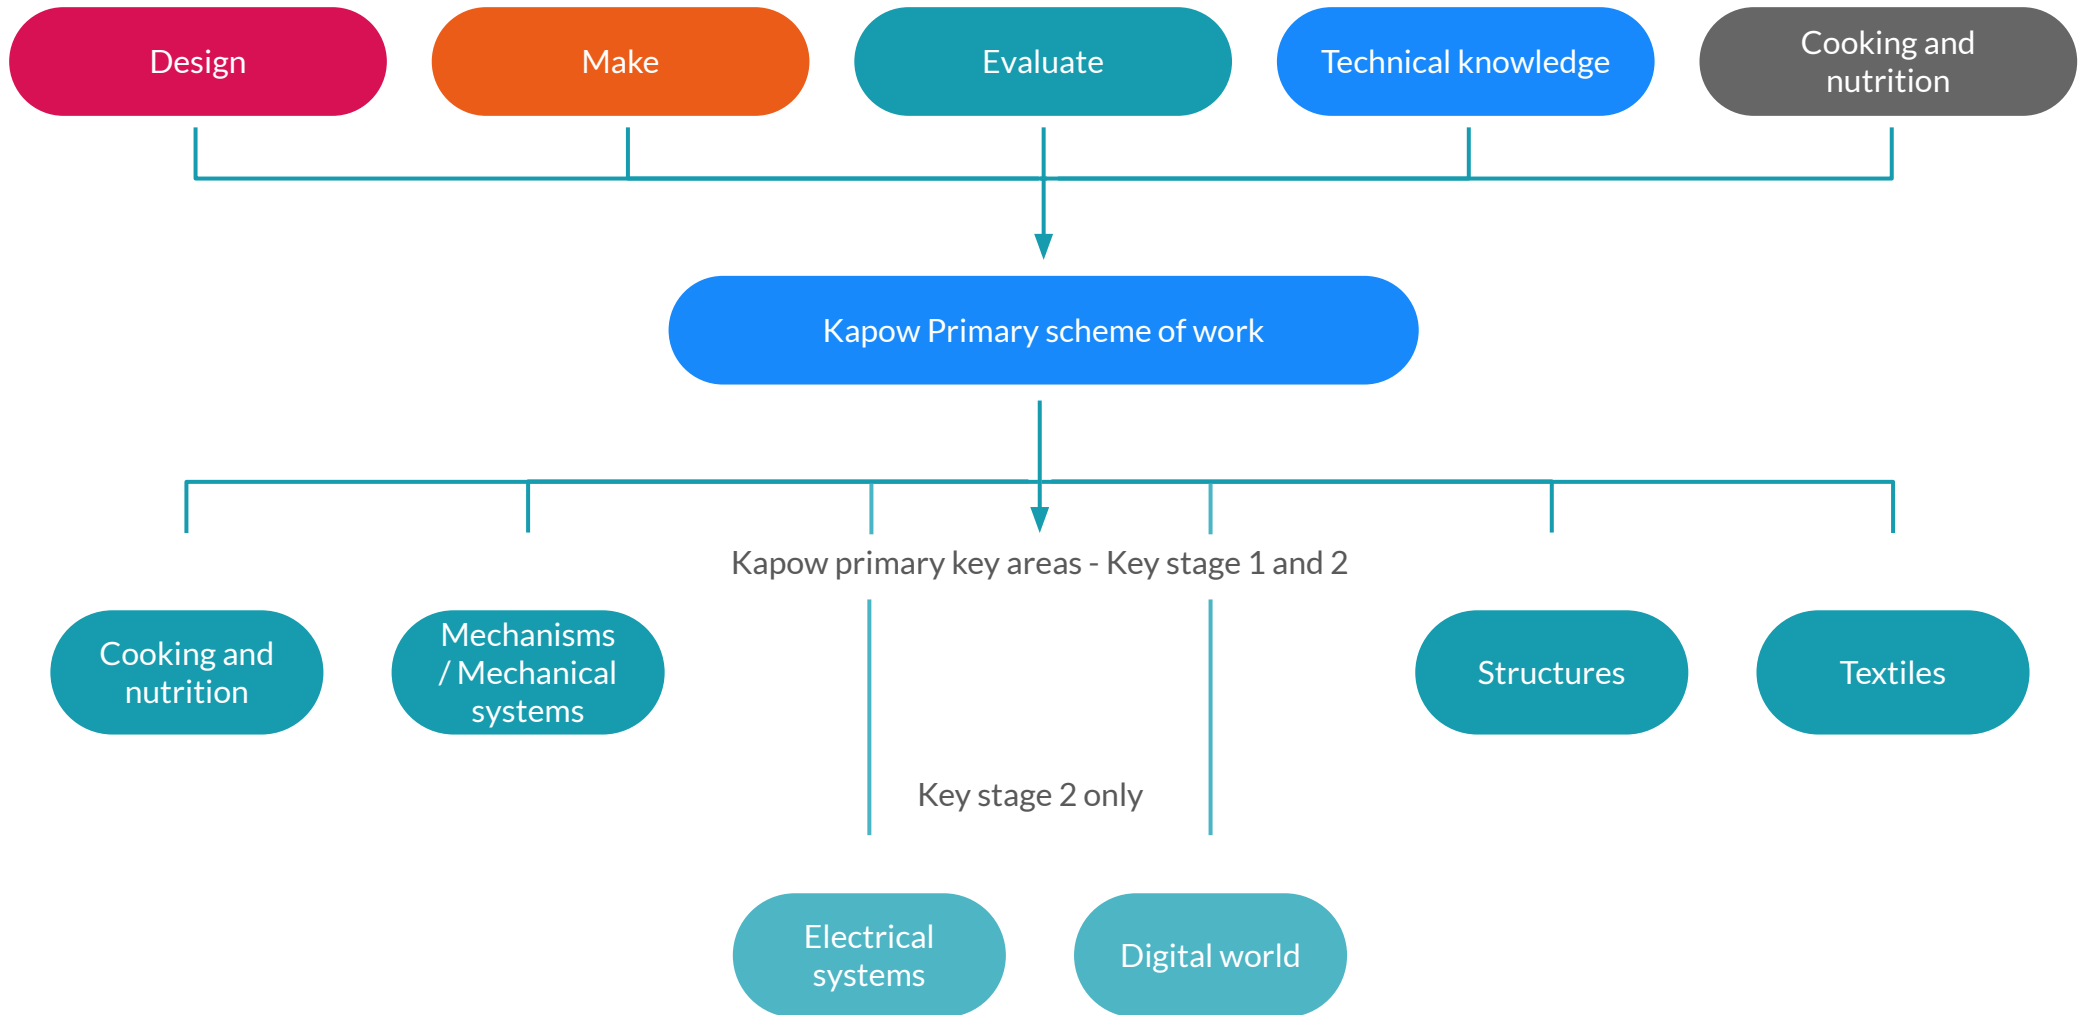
Design

Make

Evaluate

Technical knowledge

Cooking and nutrition

Kapow Primary scheme of work

Kapow primary key areas - Key stage 1 and 2

Cooking and nutrition

Mechanisms / Mechanical systems

Structures

Textiles

Key stage 2 only

Electrical systems

Digital world